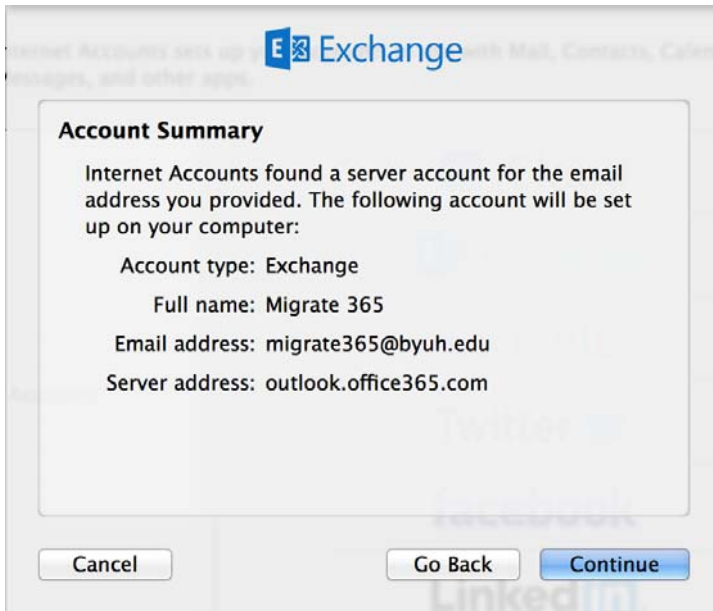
nternet Accounts sets up y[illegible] with Mail, Contacts, Cale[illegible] essages, and other apps.

Exchange

Account Summary

Internet Accounts found a server account for the email address you provided. The following account will be set up on your computer:

Account type: Exchange

Full name: Migrate 365

Email address: migrate365@byuh.edu

Server address: outlook.office365.com

Twitter

facebook

LinkedIn

Cancel

Go Back

Continue